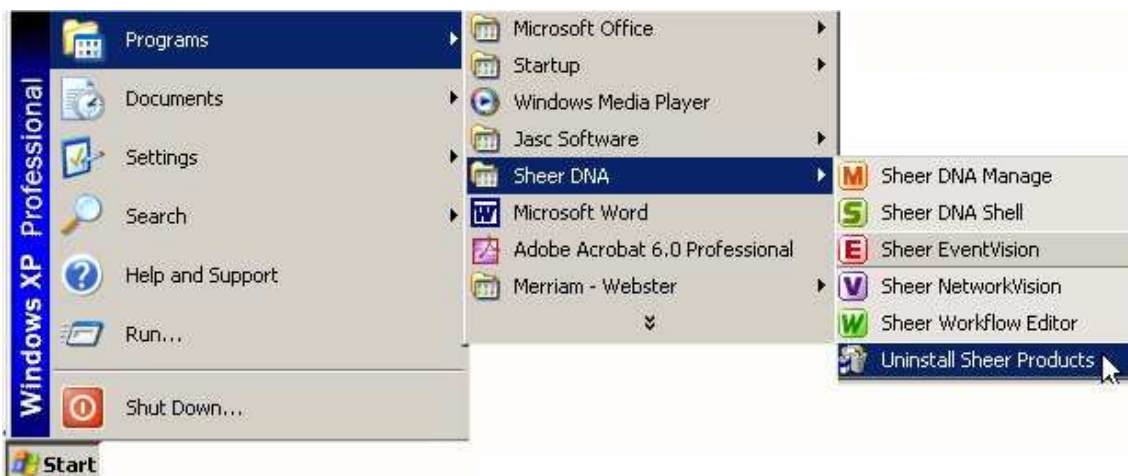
Windows XP Professional

Programs
Documents
Settings
Search
Help and Support
Run...
Shut Down...

Microsoft Office
Startup
Windows Media Player
Jasc Software
Sheer DNA
Microsoft Word
Adobe Acrobat 6.0 Professional
Merriam - Webster
»

M Sheer DNA Manage
S Sheer DNA Shell
E Sheer EventVision
V Sheer NetworkVision
W Sheer Workflow Editor
Uninstall Sheer Products

Start